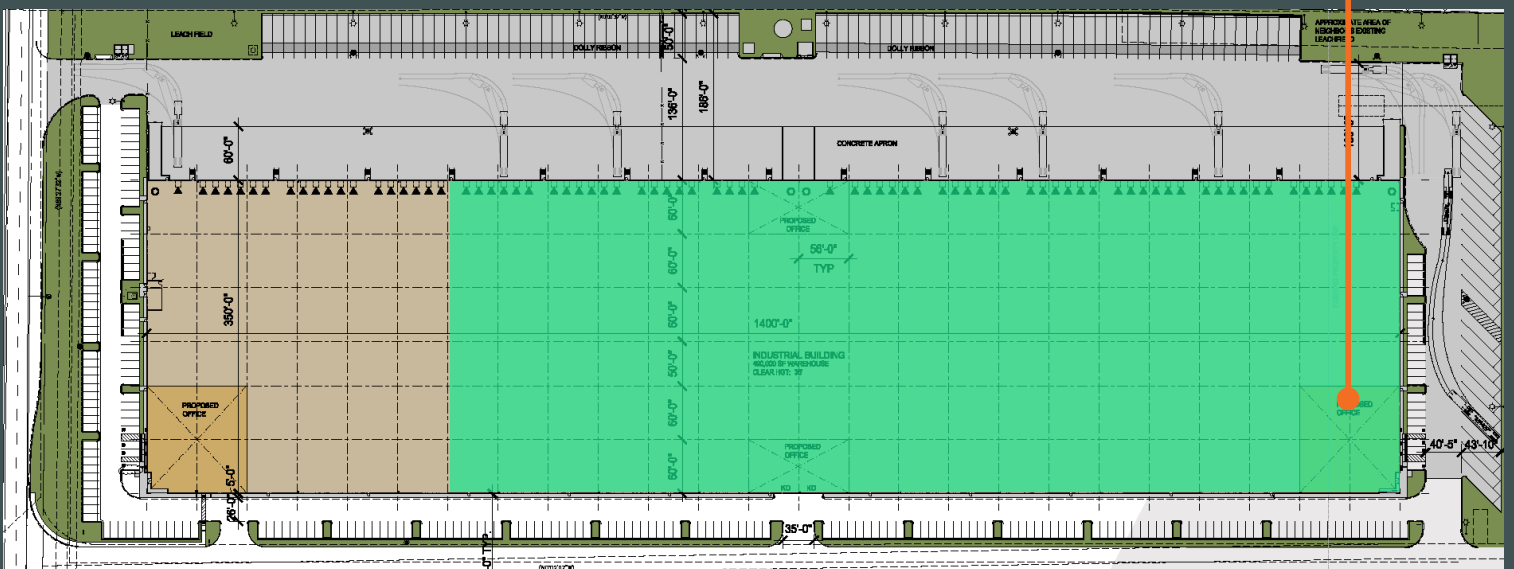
LEACH FIELD

DOLLY REGION

DOLLY REGION

APPROXIMATE AREA OF NEIGHBORS EXISTING LEACHFIELD

60'-0"

136'-0"

186'-0"

CONCRETE APRON

PROPOSED OFFICE

56'-0"

TYP

60'-0"

60'-0"

60'-0"

50'-0"

60'-0"

60'-0"

350'-0"

1400'-0"

INDUSTRIAL BUILDING

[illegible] SF WAREHOUSE

CLEAR HGT: 36'

PROPOSED OFFICE

PROPOSED OFFICE

PROPOSED OFFICE

KO KO

5'-0"

26'-0"

40'-5"

43'-10"

35'-0"

TYP